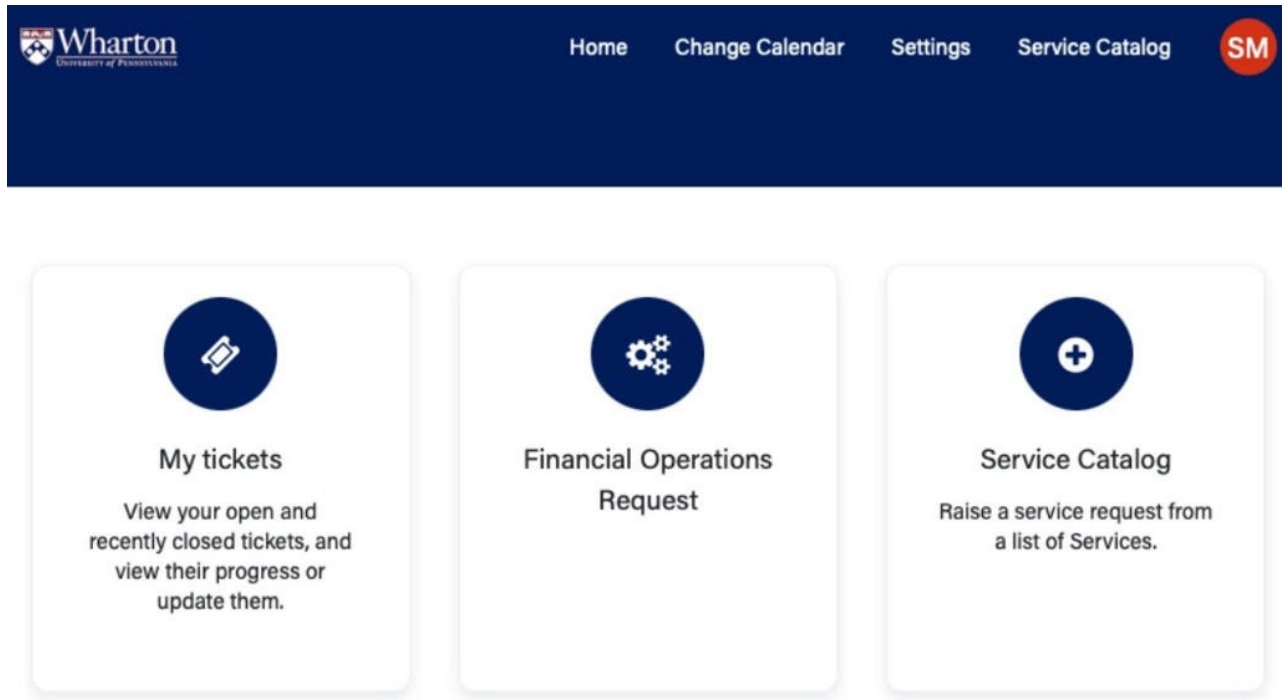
Wharton
UNIVERSITY of PENNSYLVANIA

Home Change Calendar Settings Service Catalog SM

My tickets

View your open and recently closed tickets, and view their progress or update them.

Financial Operations Request

Service Catalog

Raise a service request from a list of Services.